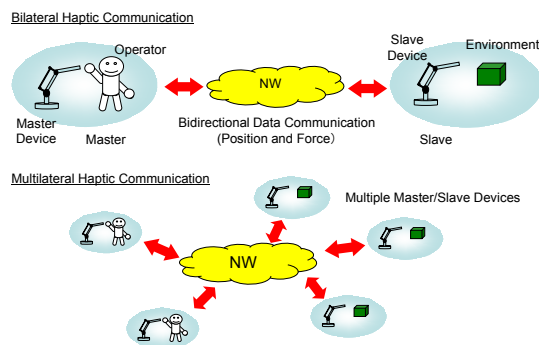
Bilateral Haptic Communication

Operator

Master Device

Master

NW

Bidirectional Data Communication
(Position and Force)

Slave Device

Environment

Slave

Multilateral Haptic Communication

Multiple Master/Slave Devices

NW